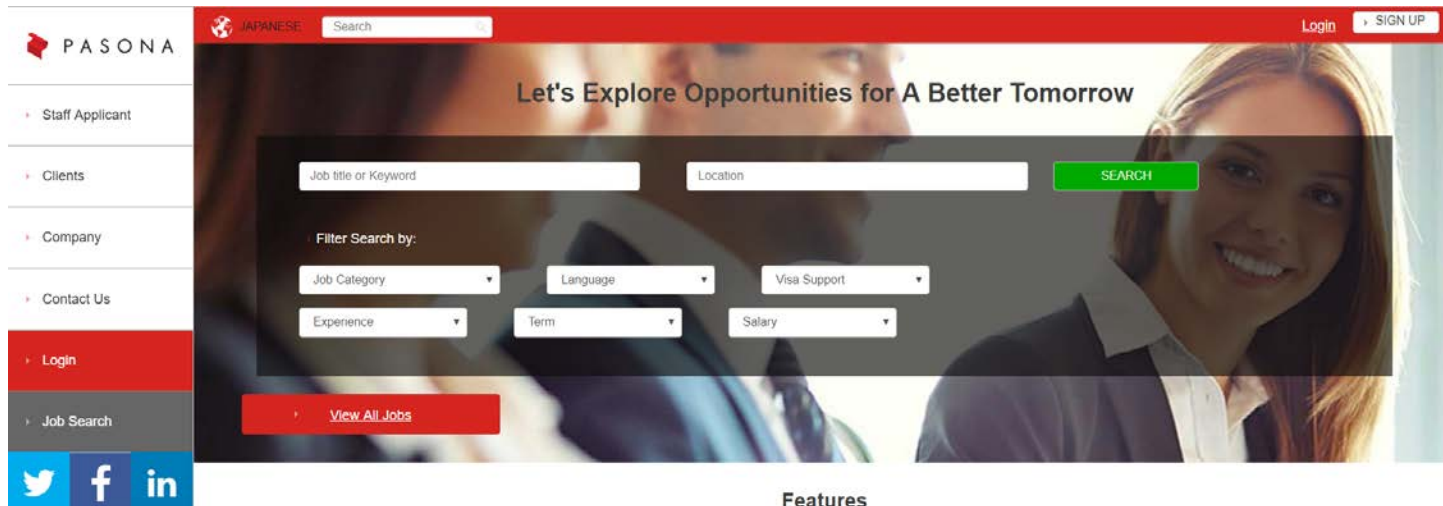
PASONA

Staff Applicant

Clients

Company

Contact Us

Login

Job Search

JAPANESE

Search

Login

SIGN UP

Let's Explore Opportunities for A Better Tomorrow

Job title or Keyword

Location

SEARCH

Filter Search by:

Job Category

Language

Visa Support

Experience

Term

Salary

View All Jobs

Features